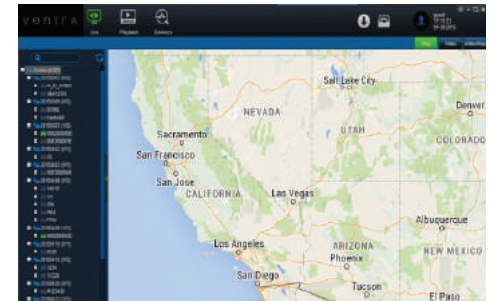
ventra
Live
Playback
Delivery

Salt Lake City
Denver
NEVADA
UTAH
Sacramento
San Francisco
COLORADO
San Jose
CALIFORNIA
Las Vegas
Albuquerque
Los Angeles
ARIZONA
NEW MEXICO
Phoenix
San Diego
Tucson
El Paso